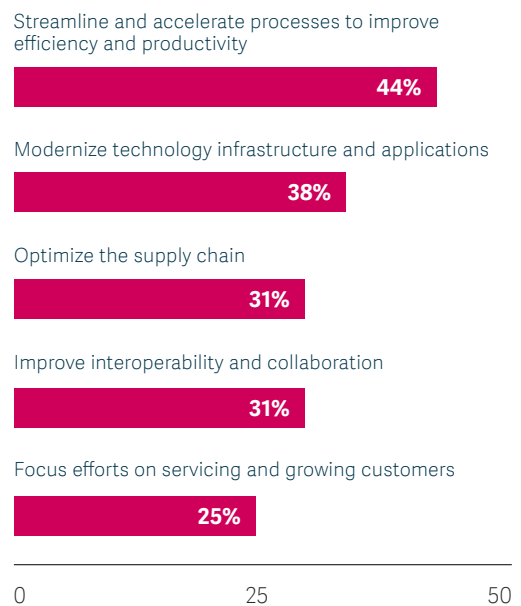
Streamline and accelerate processes to improve efficiency and productivity

44%

Modernize technology infrastructure and applications

38%

Optimize the supply chain

31%

Improve interoperability and collaboration

31%

Focus efforts on servicing and growing customers

25%

0

25

50